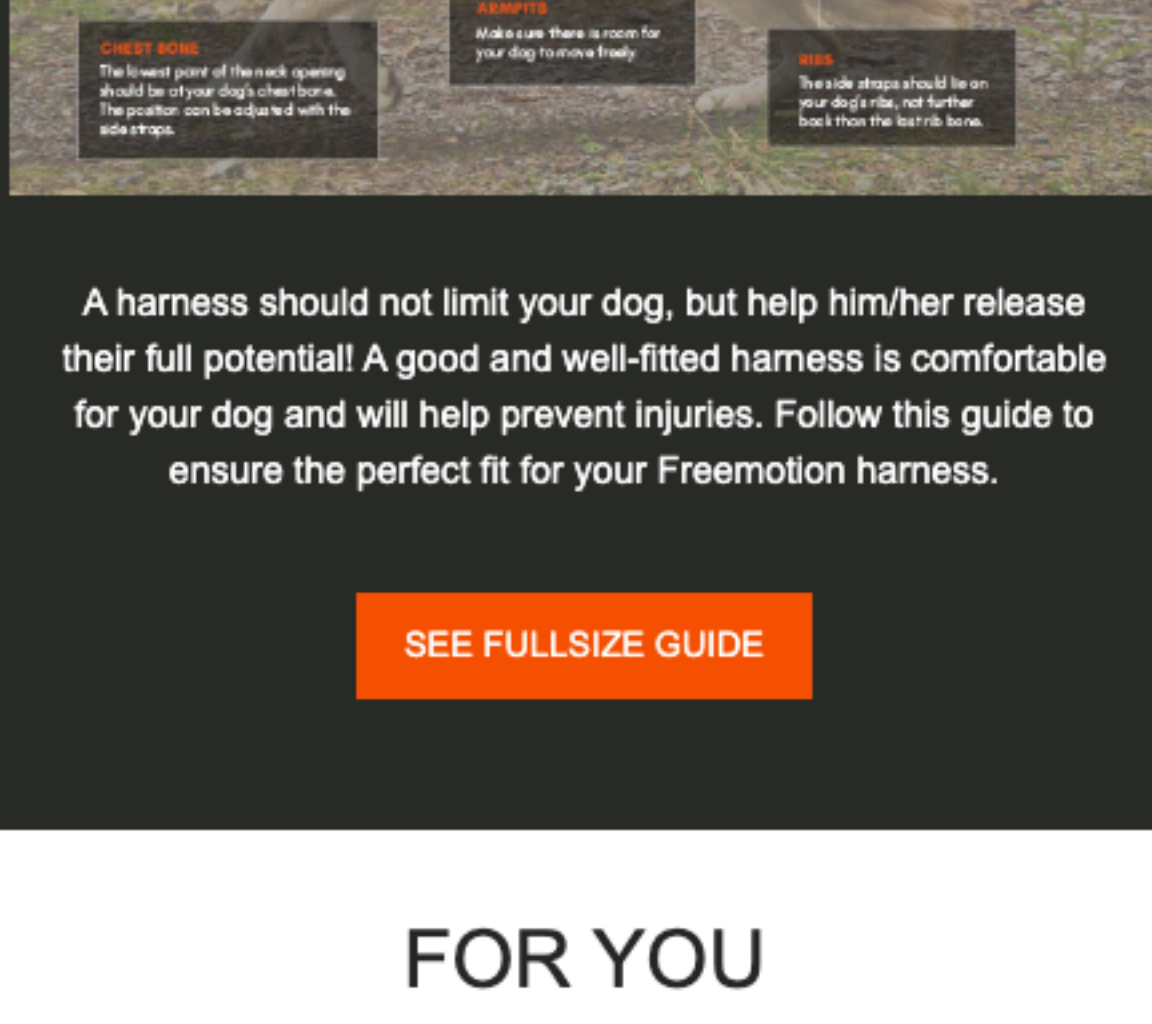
CHEST BONE
The lowest point of the neck opening should be at your dog's chest bone. The position can be adjusted with the side straps.

ARMPITS
Make sure there is room for your dog to move freely.

RIBS
The side straps should lie on your dog's ribs, not further back than the last rib bone.

A harness should not limit your dog, but help him/her release their full potential! A good and well-fitted harness is comfortable for your dog and will help prevent injuries. Follow this guide to ensure the perfect fit for your Freemotion harness.

SEE FULLSIZE GUIDE

FOR YOU